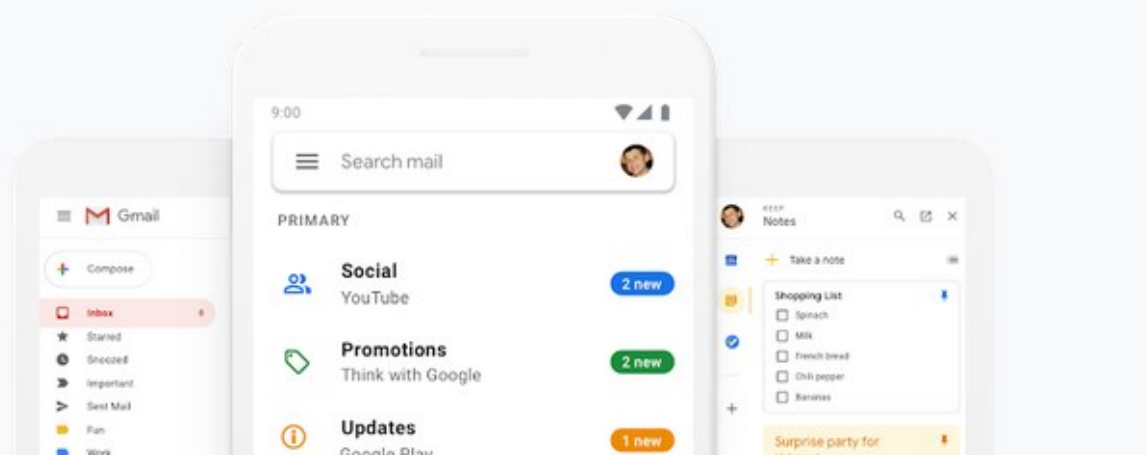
Gmail

Compose

Inbox 4
Starred
Snoozed
Important
Sent Mail
Fun
Work

9:00

Search mail

PRIMARY

Social
YouTube
2 new

Promotions
Think with Google
2 new

Updates
Google Play
1 new

KEEP
Notes

Take a note

Shopping List
Spinach
Milk
French bread
Chili pepper
Bananas

Surprise party for
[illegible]